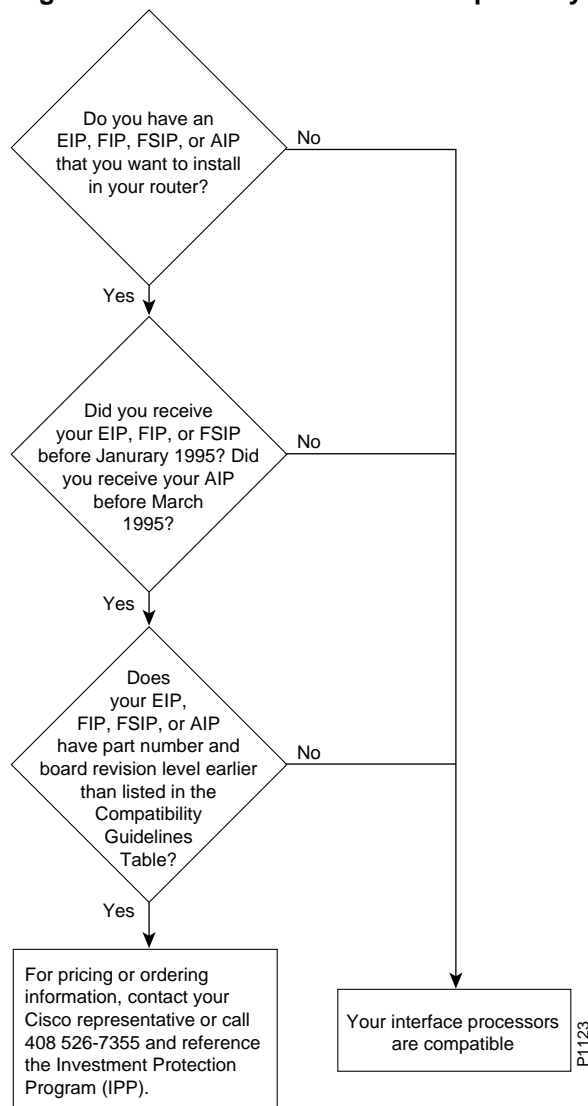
Do you have an EIP, FIP, FSIP, or AIP that you want to install in your router?

No

Yes

Did you receive your EIP, FIP, or FSIP before Janurary 1995? Did you receive your AIP before March 1995?

No

Yes

Does your EIP, FIP, FSIP, or AIP have part number and board revision level earlier than listed in the Compatibility Guidelines Table?

No

Yes

For pricing or ordering information, contact your Cisco representative or call 408 526-7355 and reference the Investment Protection Program (IPP).

Your interface processors are compatible

P1123